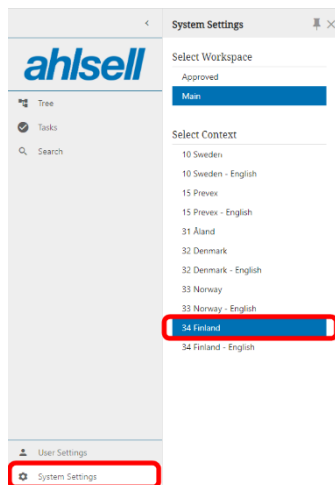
<

ahlsell

Tree

Tasks

Search

User Settings

System Settings

System Settings

Select Workspace

Approved

Main

Select Context

10 Sweden

10 Sweden - English

15 Prevex

15 Prevex - English

31 Åland

32 Denmark

32 Denmark - English

33 Norway

33 Norway - English

34 Finland

34 Finland - English